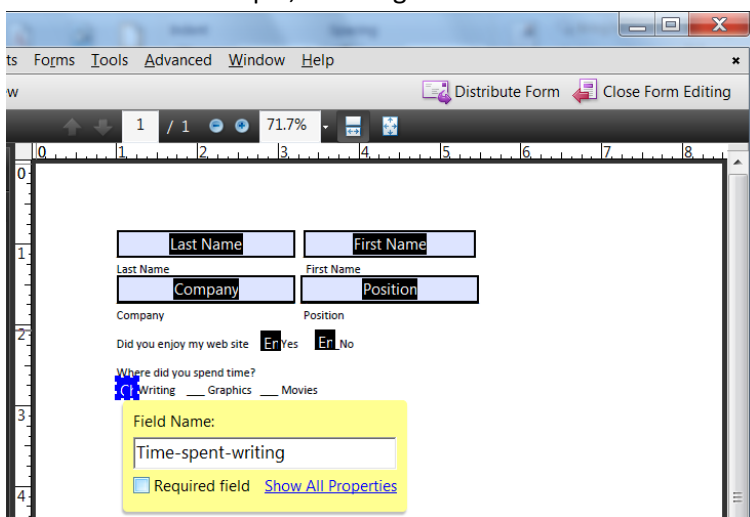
ts Forms Tools Advanced Window Help

w

Distribute Form Close Form Editing

1 / 1 71.7%

0 1 2 3 4 5 6 7 8

0

1

2

3

4

Last Name

First Name

Last Name

First Name

Company

Position

Company

Position

Did you enjoy my web site Er Yes Er No

Where did you spend time?

Writing ___ Graphics ___ Movies

Field Name:

Time-spent-writing

Required field Show All Properties